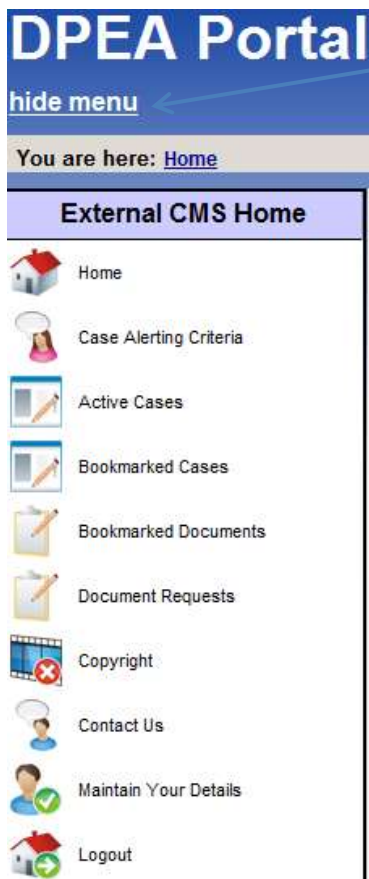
DPEA Portal

hide menu

You are here: Home

External CMS Home

Home

Case Alerting Criteria

Active Cases

Bookmarked Cases

Bookmarked Documents

Document Requests

Copyright

Contact Us

Maintain Your Details

Logout